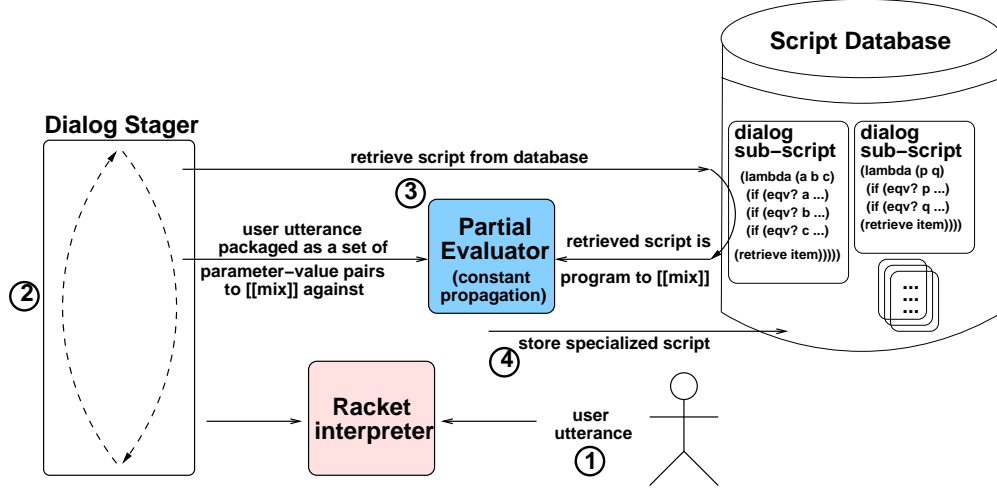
Script Database

Dialog Stager

dialog sub-script
(lambda (a b c)
(if (eqv? a ...)
(if (eqv? b ...)
(if (eqv? c ...)
(retrieve item)))))

dialog sub-script
(lambda (p q)
(if (eqv? p ...)
(if (eqv? q ...)
(retrieve item))))

...
...

retrieve script from database

3

user utterance packaged as a set of parameter-value pairs to [[mix]] against

Partial Evaluator
(constant propagation)

retrieved script is program to [[mix]]

2

store specialized script

4

Racket interpreter

user utterance

1